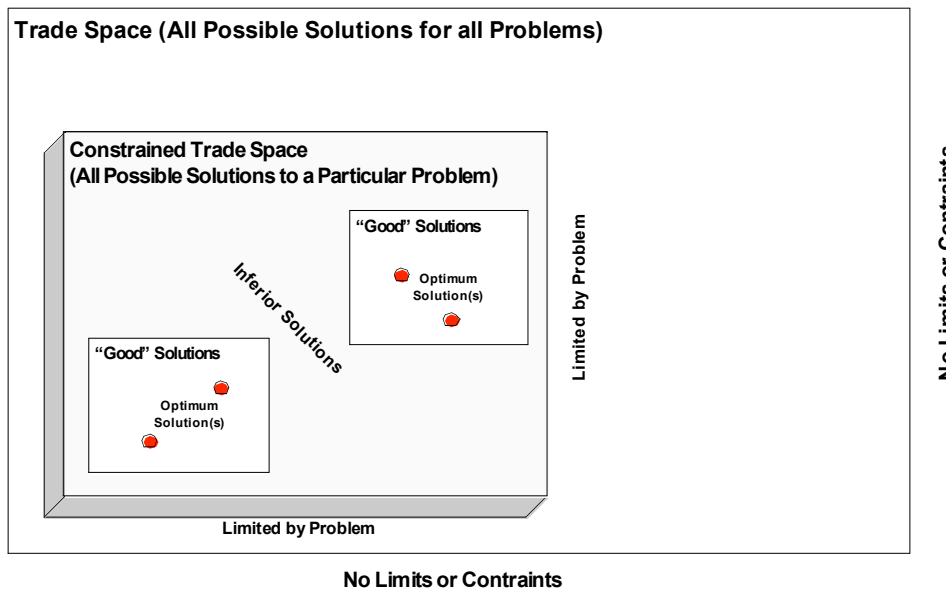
Trade Space (All Possible Solutions for all Problems)

Constrained Trade Space
(All Possible Solutions to a Particular Problem)

"Good" Solutions

Optimum Solution(s)

Inferior Solutions

"Good" Solutions

Optimum Solution(s)

Limited by Problem

Limited by Problem

No Limits or Contraints

No Limits or Contraints